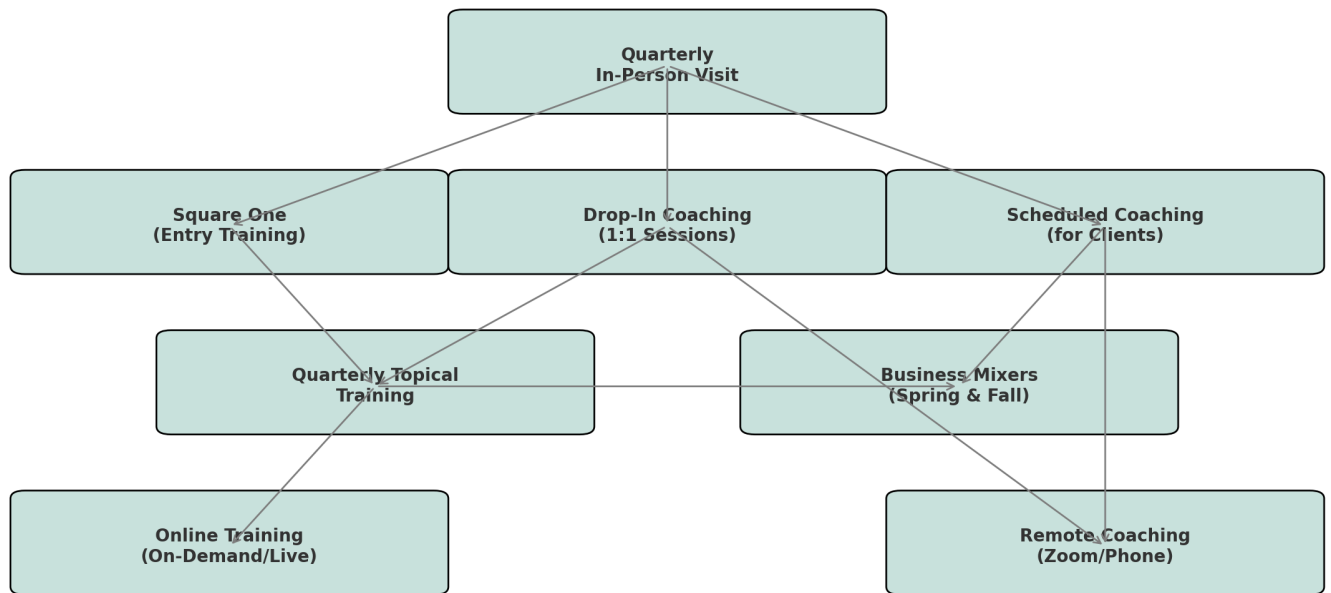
Quarterly
In-Person Visit

Square One
(Entry Training)

Drop-In Coaching
(1:1 Sessions)

Scheduled Coaching
(for Clients)

Quarterly Topical
Training

Business Mixers
(Spring & Fall)

Online Training
(On-Demand/Live)

Remote Coaching
(Zoom/Phone)